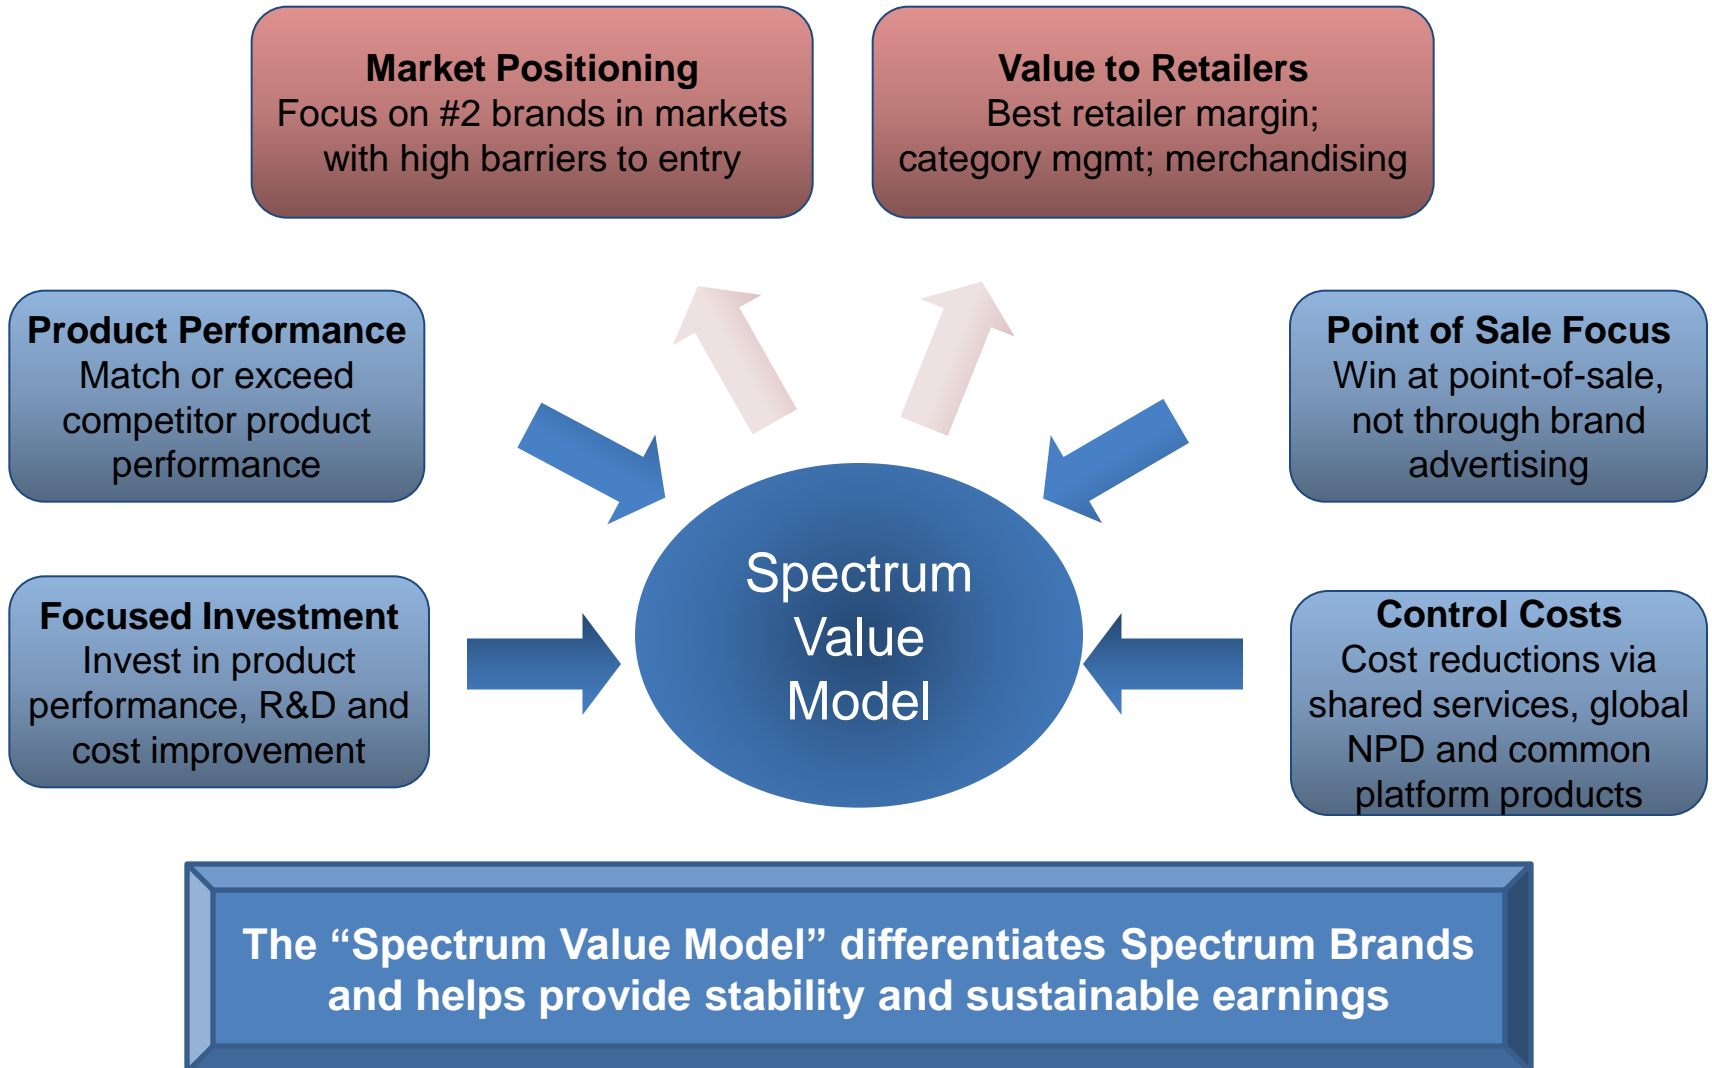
Market Positioning
Focus on #2 brands in markets with high barriers to entry

Value to Retailers
Best retailer margin; category mgmt; merchandising

Product Performance
Match or exceed competitor product performance

Point of Sale Focus
Win at point-of-sale, not through brand advertising

Spectrum Value Model

Focused Investment
Invest in product performance, R&D and cost improvement

Control Costs
Cost reductions via shared services, global NPD and common platform products

The “Spectrum Value Model” differentiates Spectrum Brands and helps provide stability and sustainable earnings